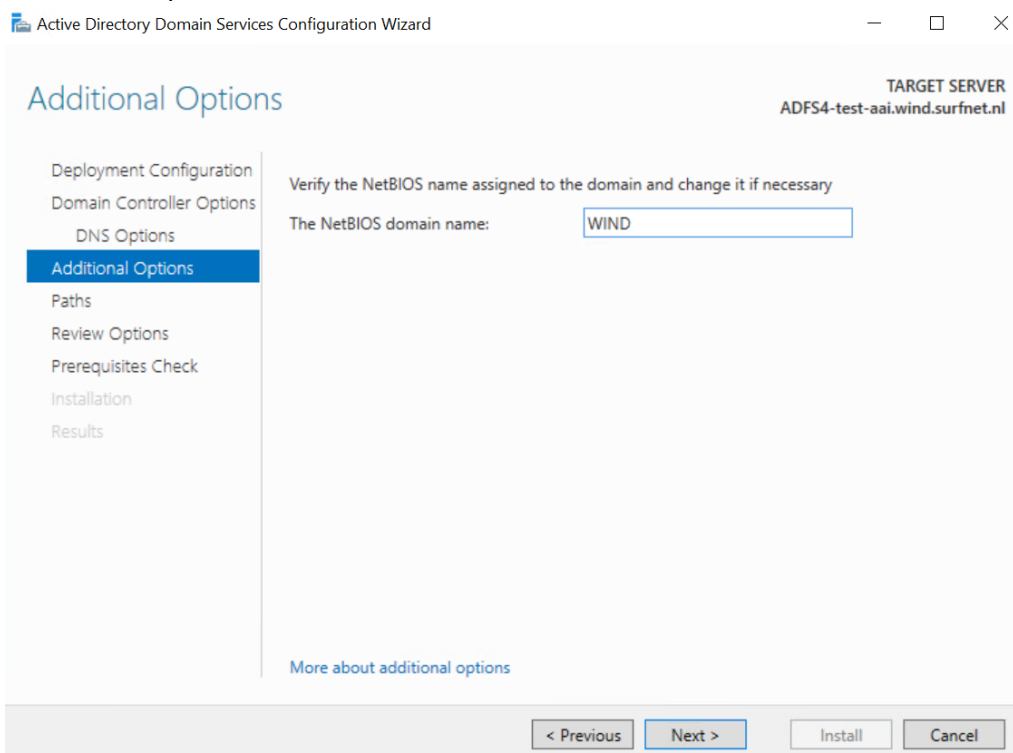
Active Directory Domain Services Configuration Wizard

Additional Options

TARGET SERVER
ADFS4-test-aai.wind.surfnet.nl

Deployment Configuration
Domain Controller Options
DNS Options
Additional Options
Paths
Review Options
Prerequisites Check
Installation
Results

Verify the NetBIOS name assigned to the domain and change it if necessary

The NetBIOS domain name: WIND

More about additional options

< Previous
Next >
Install
Cancel